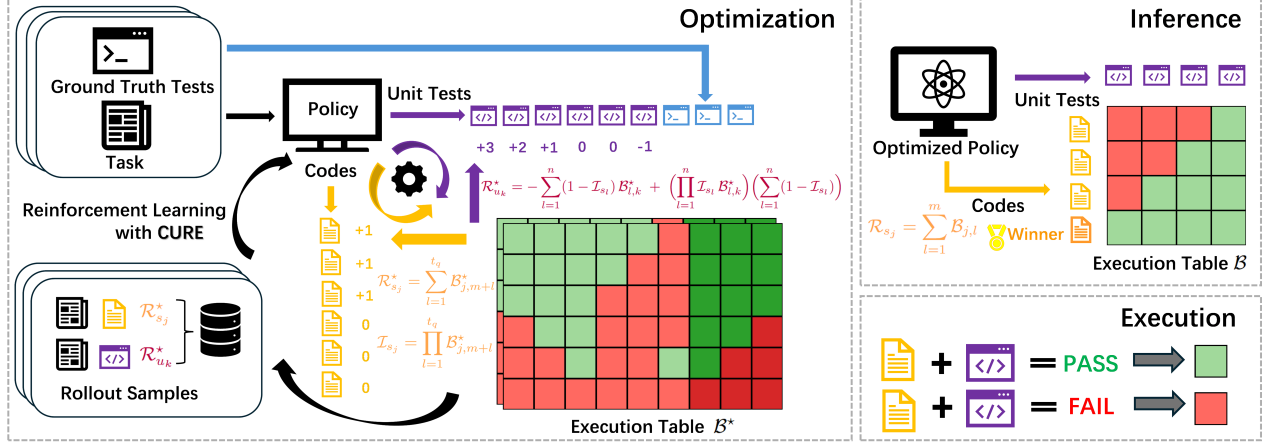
Optimization

Ground Truth Tests

Task

Policy

Unit Tests

+3 +2 +1 0 0 -1

Codes

$\mathcal{R}^{\star}_{u_k} = -\sum_{l=1}^{n}(1-\mathcal{I}_{s_l})\mathcal{B}^{\star}_{l,k} + \left(\prod_{l=1}^{n}\mathcal{I}_{s_l}\mathcal{B}^{\star}_{l,k}\right)\left(\sum_{l=1}^{n}(1-\mathcal{I}_{s_l})\right)$

Reinforcement Learning with CURE

+1
+1
+1
0
0
0

$\mathcal{R}^{\star}_{s_j} = \sum_{l=1}^{t_q}\mathcal{B}^{\star}_{j,m+l}$

$\mathcal{I}_{s_j} = \prod_{l=1}^{t_q}\mathcal{B}^{\star}_{j,m+l}$

$\mathcal{R}^{\star}_{s_j}$

$\mathcal{R}^{\star}_{u_k}$

Rollout Samples

Execution Table $\mathcal{B}^{\star}$

Inference

Unit Tests

Optimized Policy

Codes

$\mathcal{R}_{s_j} = \sum_{l=1}^{m}\mathcal{B}_{j,l}$

Winner

Execution Table $\mathcal{B}$

Execution

+ = PASS

+ = FAIL